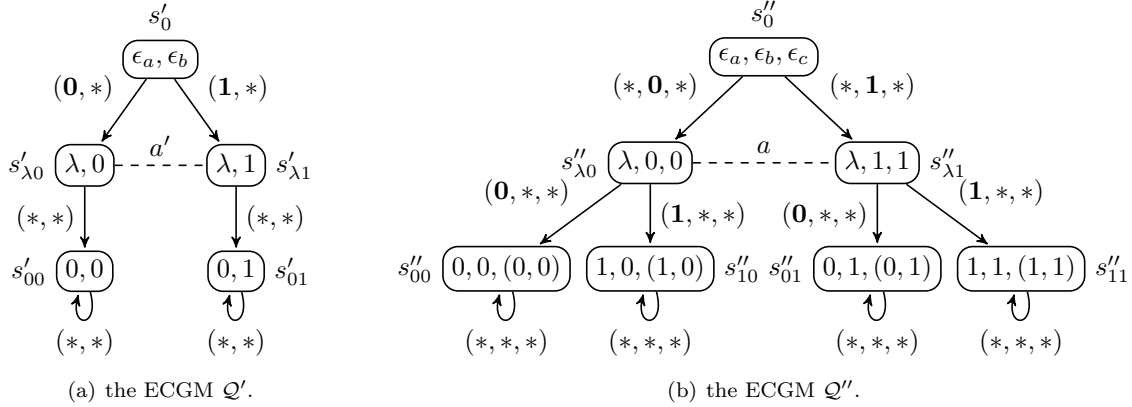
$s'_0$

$\epsilon_a, \epsilon_b$

$(\mathbf{0}, *)$ $(\mathbf{1}, *)$

$s'_{\lambda 0}$ $\lambda, 0$ $a'$ $\lambda, 1$ $s'_{\lambda 1}$

$(*, *)$ $(*, *)$

$s'_{00}$ $0, 0$ $0, 1$ $s'_{01}$

$(*, *)$ $(*, *)$

(a) the ECGM $\mathcal{Q}'$.

$s''_0$

$\epsilon_a, \epsilon_b, \epsilon_c$

$(*, \mathbf{0}, *)$ $(*, \mathbf{1}, *)$

$s''_{\lambda 0}$ $\lambda, 0, 0$ $a$ $\lambda, 1, 1$ $s''_{\lambda 1}$

$(\mathbf{0}, *, *)$ $(\mathbf{1}, *, *)$ $(\mathbf{0}, *, *)$ $(\mathbf{1}, *, *)$

$s''_{00}$ $0, 0, (0, 0)$ $1, 0, (1, 0)$ $s''_{10}$ $s''_{01}$ $0, 1, (0, 1)$ $1, 1, (1, 1)$ $s''_{11}$

$(*, *, *)$ $(*, *, *)$ $(*, *, *)$ $(*, *, *)$

(b) the ECGM $\mathcal{Q}''$.